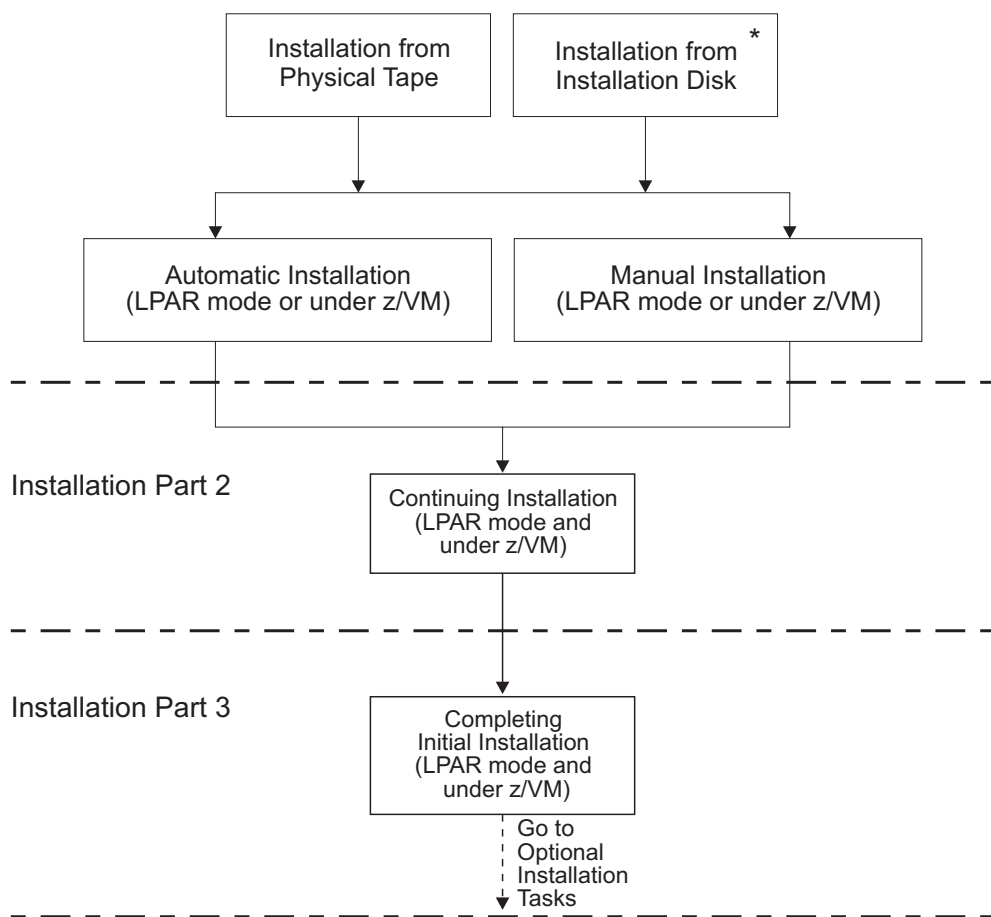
Installation from Physical Tape

Installation from Installation Disk *

Automatic Installation (LPAR mode or under z/VM)

Manual Installation (LPAR mode or under z/VM)

Installation Part 2

Continuing Installation (LPAR mode and under z/VM)

Installation Part 3

Completing Initial Installation (LPAR mode and under z/VM)

Go to Optional Installation Tasks